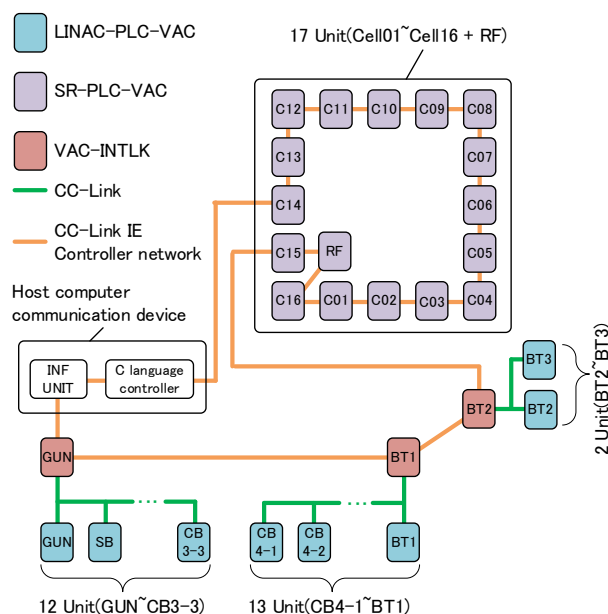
LINAC-PLC-VAC

SR-PLC-VAC

VAC-INTLK

CC-Link

CC-Link IE Controller network

17 Unit(Cell01~Cell16 + RF)

C12 C11 C10 C09 C08

C13 C07

C14 C06

C15 RF C05

C16 C01 C02 C03 C04

Host computer communication device

INF UNIT

C language controller

BT3

BT2

BT2

2 Unit(BT2~BT3)

GUN

BT1

GUN SB CB 3-3

CB 4-1 CB 4-2 BT1

12 Unit(GUN~CB3-3)

13 Unit(CB4-1~BT1)